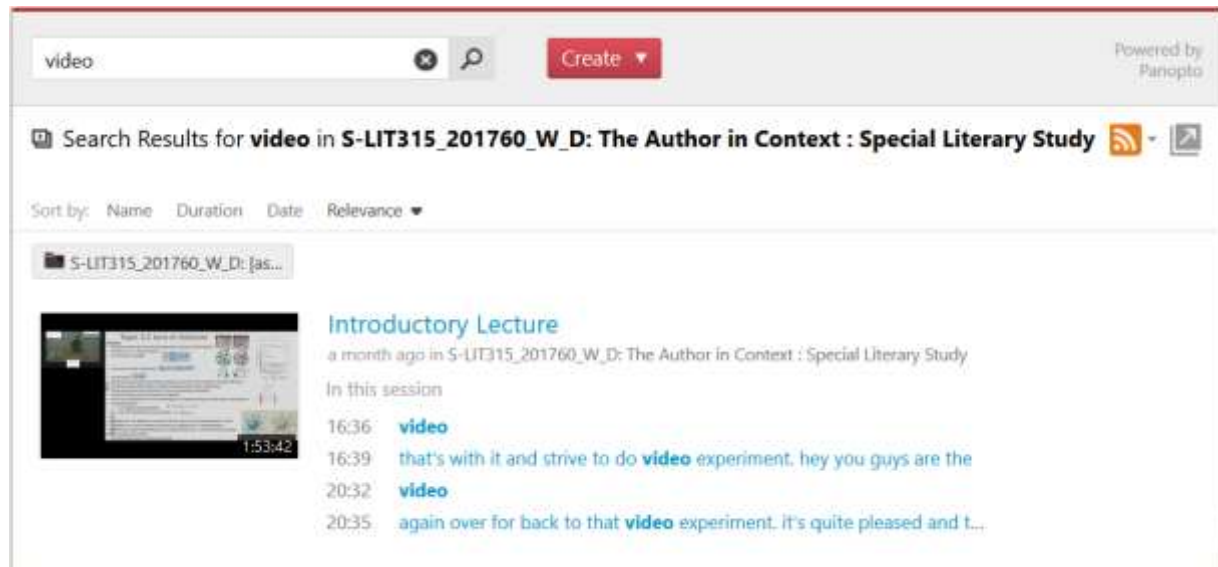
video

Create ▼

Powered by Panopto

Search Results for **video** in **S-LIT315_201760_W_D: The Author in Context : Special Literary Study**

Sort by: Name Duration Date Relevance ▼

S-LIT315_201760_W_D: [as...

1:53:42

Introductory Lecture

a month ago in S-LIT315_201760_W_D: The Author in Context : Special Literary Study

In this session

16:36 **video**

16:39 that's with it and strive to do **video** experiment. hey you guys are the

20:32 **video**

20:35 again over for back to that **video** experiment. it's quite pleased and t...